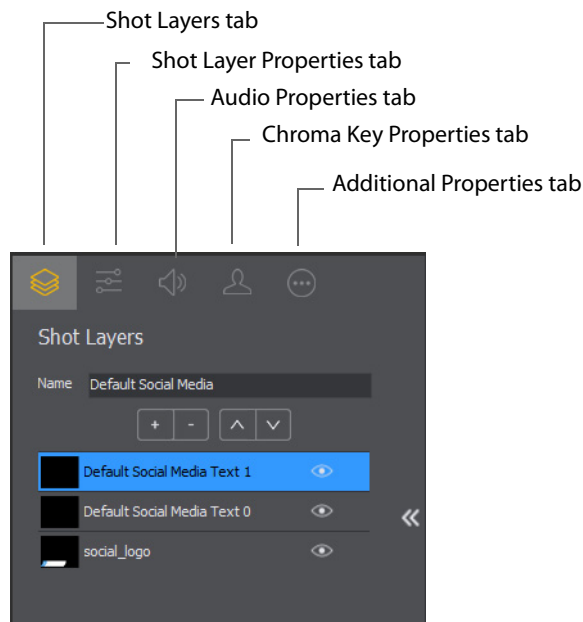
Shot Layers tab
Shot Layer Properties tab
Audio Properties tab
Chroma Key Properties tab
Additional Properties tab

Shot Layers

Name Default Social Media

+ -

Default Social Media Text 1
Default Social Media Text 0
social_logo

«